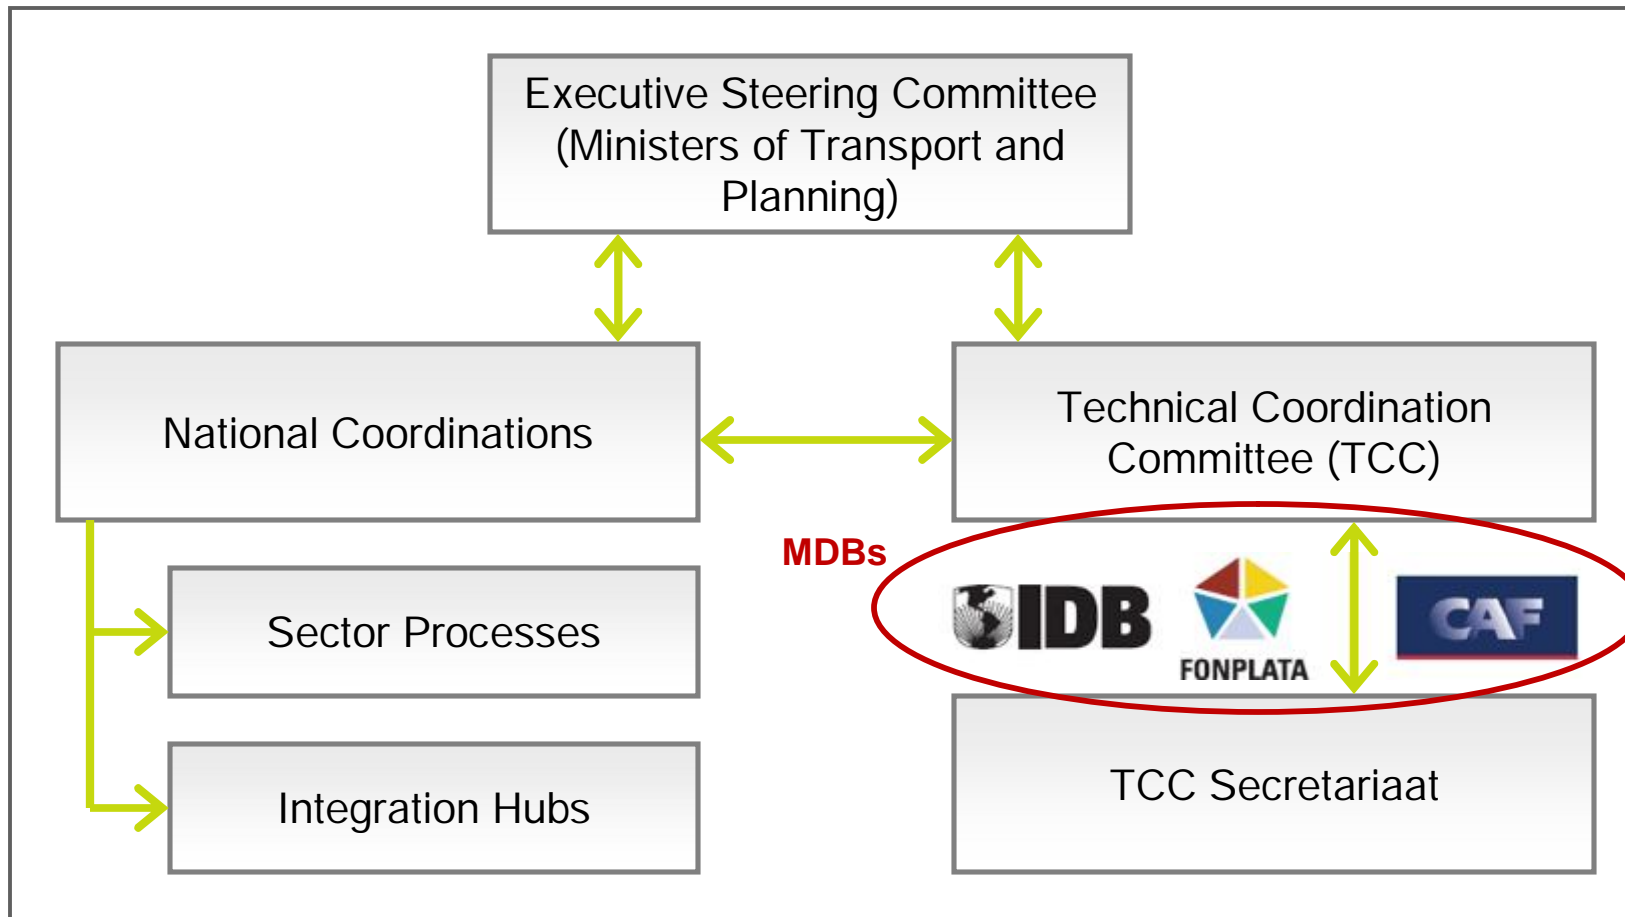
Executive Steering Committee (Ministers of Transport and Planning)

National Coordinations

Technical Coordination Committee (TCC)

MDBs

IDB

FONPLATA

CAF

Sector Processes

Integration Hubs

TCC Secretariaat